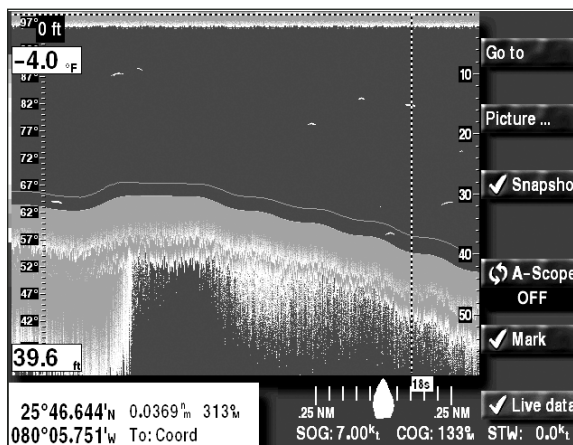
97° 0 ft
-4.0 °F
87°
82°
77°
72°
67°
62°
57°
52°
47°
42°
39.6 ft

10
20
30
40
50

Go to
Picture ...
✓ Snapsho
A-Scope OFF
✓ Mark
✓ Live data

18s
.25 NM .25 NM
SOG: 7.00kt COG: 133°M STW: 0.0kt

25°46.644'N 0.0369nm 313°M
080°05.751'W To: Coord